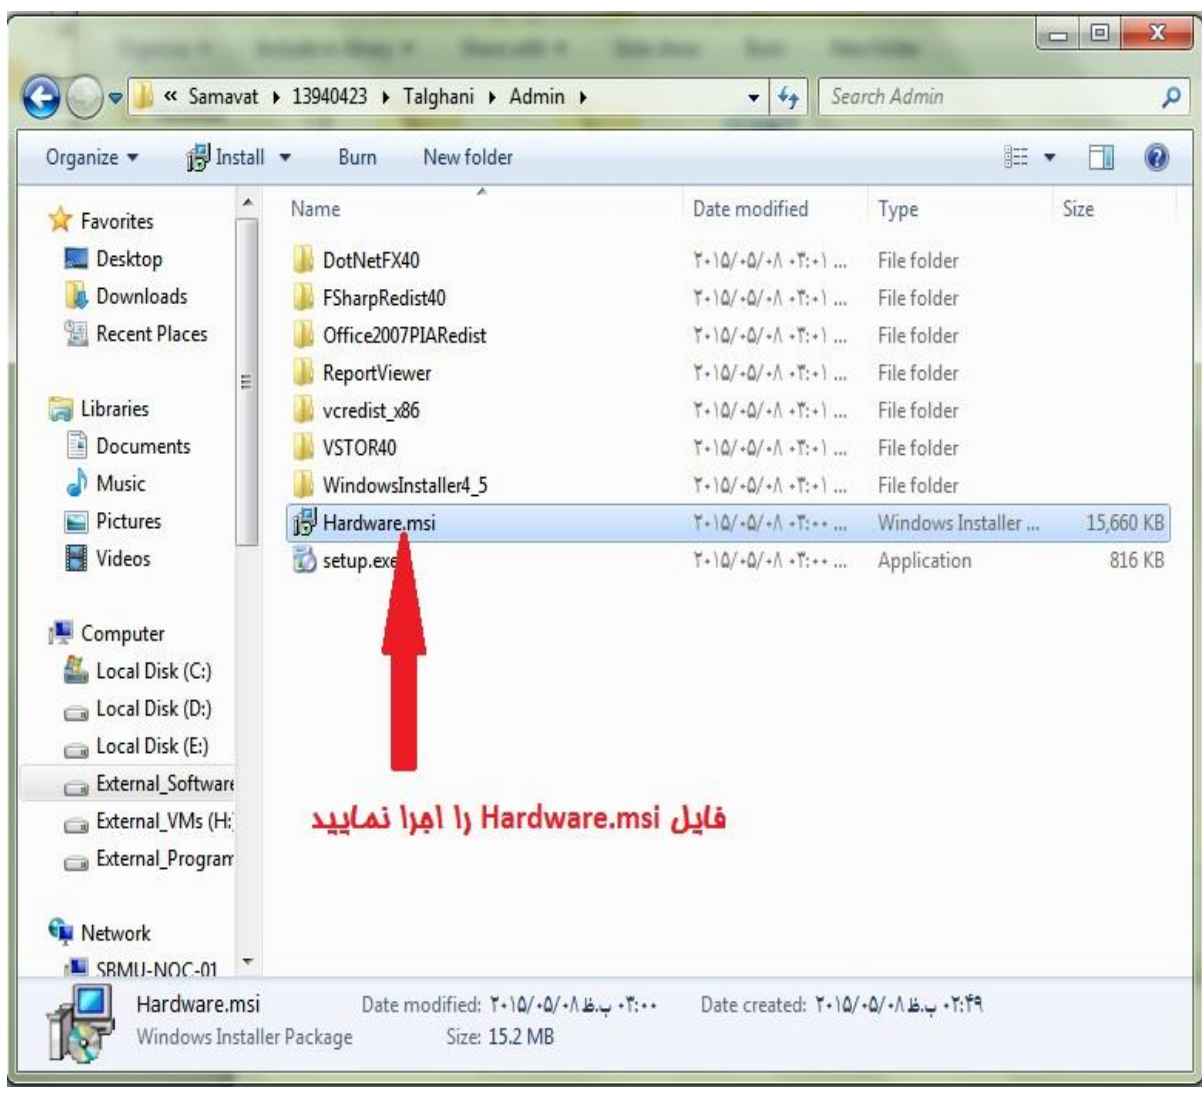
« Samavat ▸ 13940423 ▸ Talghani ▸ Admin ▸

Search Admin

Organize ▾ Install ▾ Burn New folder

Favorites
Desktop
Downloads
Recent Places

Libraries
Documents
Music
Pictures
Videos

Computer
Local Disk (C:)
Local Disk (D:)
Local Disk (E:)
External_Software
External_VMs (H:
External_Program

Network
SBMU-NOC-01

| Name | Date modified | Type | Size |
|---|---|---|---|
| DotNetFX40 | ۲۰۱۵/۰۵/۰۸ ۰۳:۰۱ ... | File folder | |
| FSharpRedist40 | ۲۰۱۵/۰۵/۰۸ ۰۳:۰۱ ... | File folder | |
| Office2007PIARedist | ۲۰۱۵/۰۵/۰۸ ۰۳:۰۱ ... | File folder | |
| ReportViewer | ۲۰۱۵/۰۵/۰۸ ۰۳:۰۱ ... | File folder | |
| vcredist_x86 | ۲۰۱۵/۰۵/۰۸ ۰۳:۰۱ ... | File folder | |
| VSTOR40 | ۲۰۱۵/۰۵/۰۸ ۰۳:۰۱ ... | File folder | |
| WindowsInstaller4_5 | ۲۰۱۵/۰۵/۰۸ ۰۳:۰۱ ... | File folder | |
| Hardware.msi | ۲۰۱۵/۰۵/۰۸ ۰۳:۰۰ ... | Windows Installer ... | 15,660 KB |
| setup.exe | ۲۰۱۵/۰۵/۰۸ ۰۳:۰۰ ... | Application | 816 KB |

فایل Hardware.msi را اجرا نمایید

Hardware.msi Date modified: ۲۰۱۵/۰۵/۰۸ ب.ظ ۰۳:۰۰ Date created: ۲۰۱۵/۰۵/۰۸ ب.ظ ۰۲:۴۹
Windows Installer Package Size: 15.2 MB